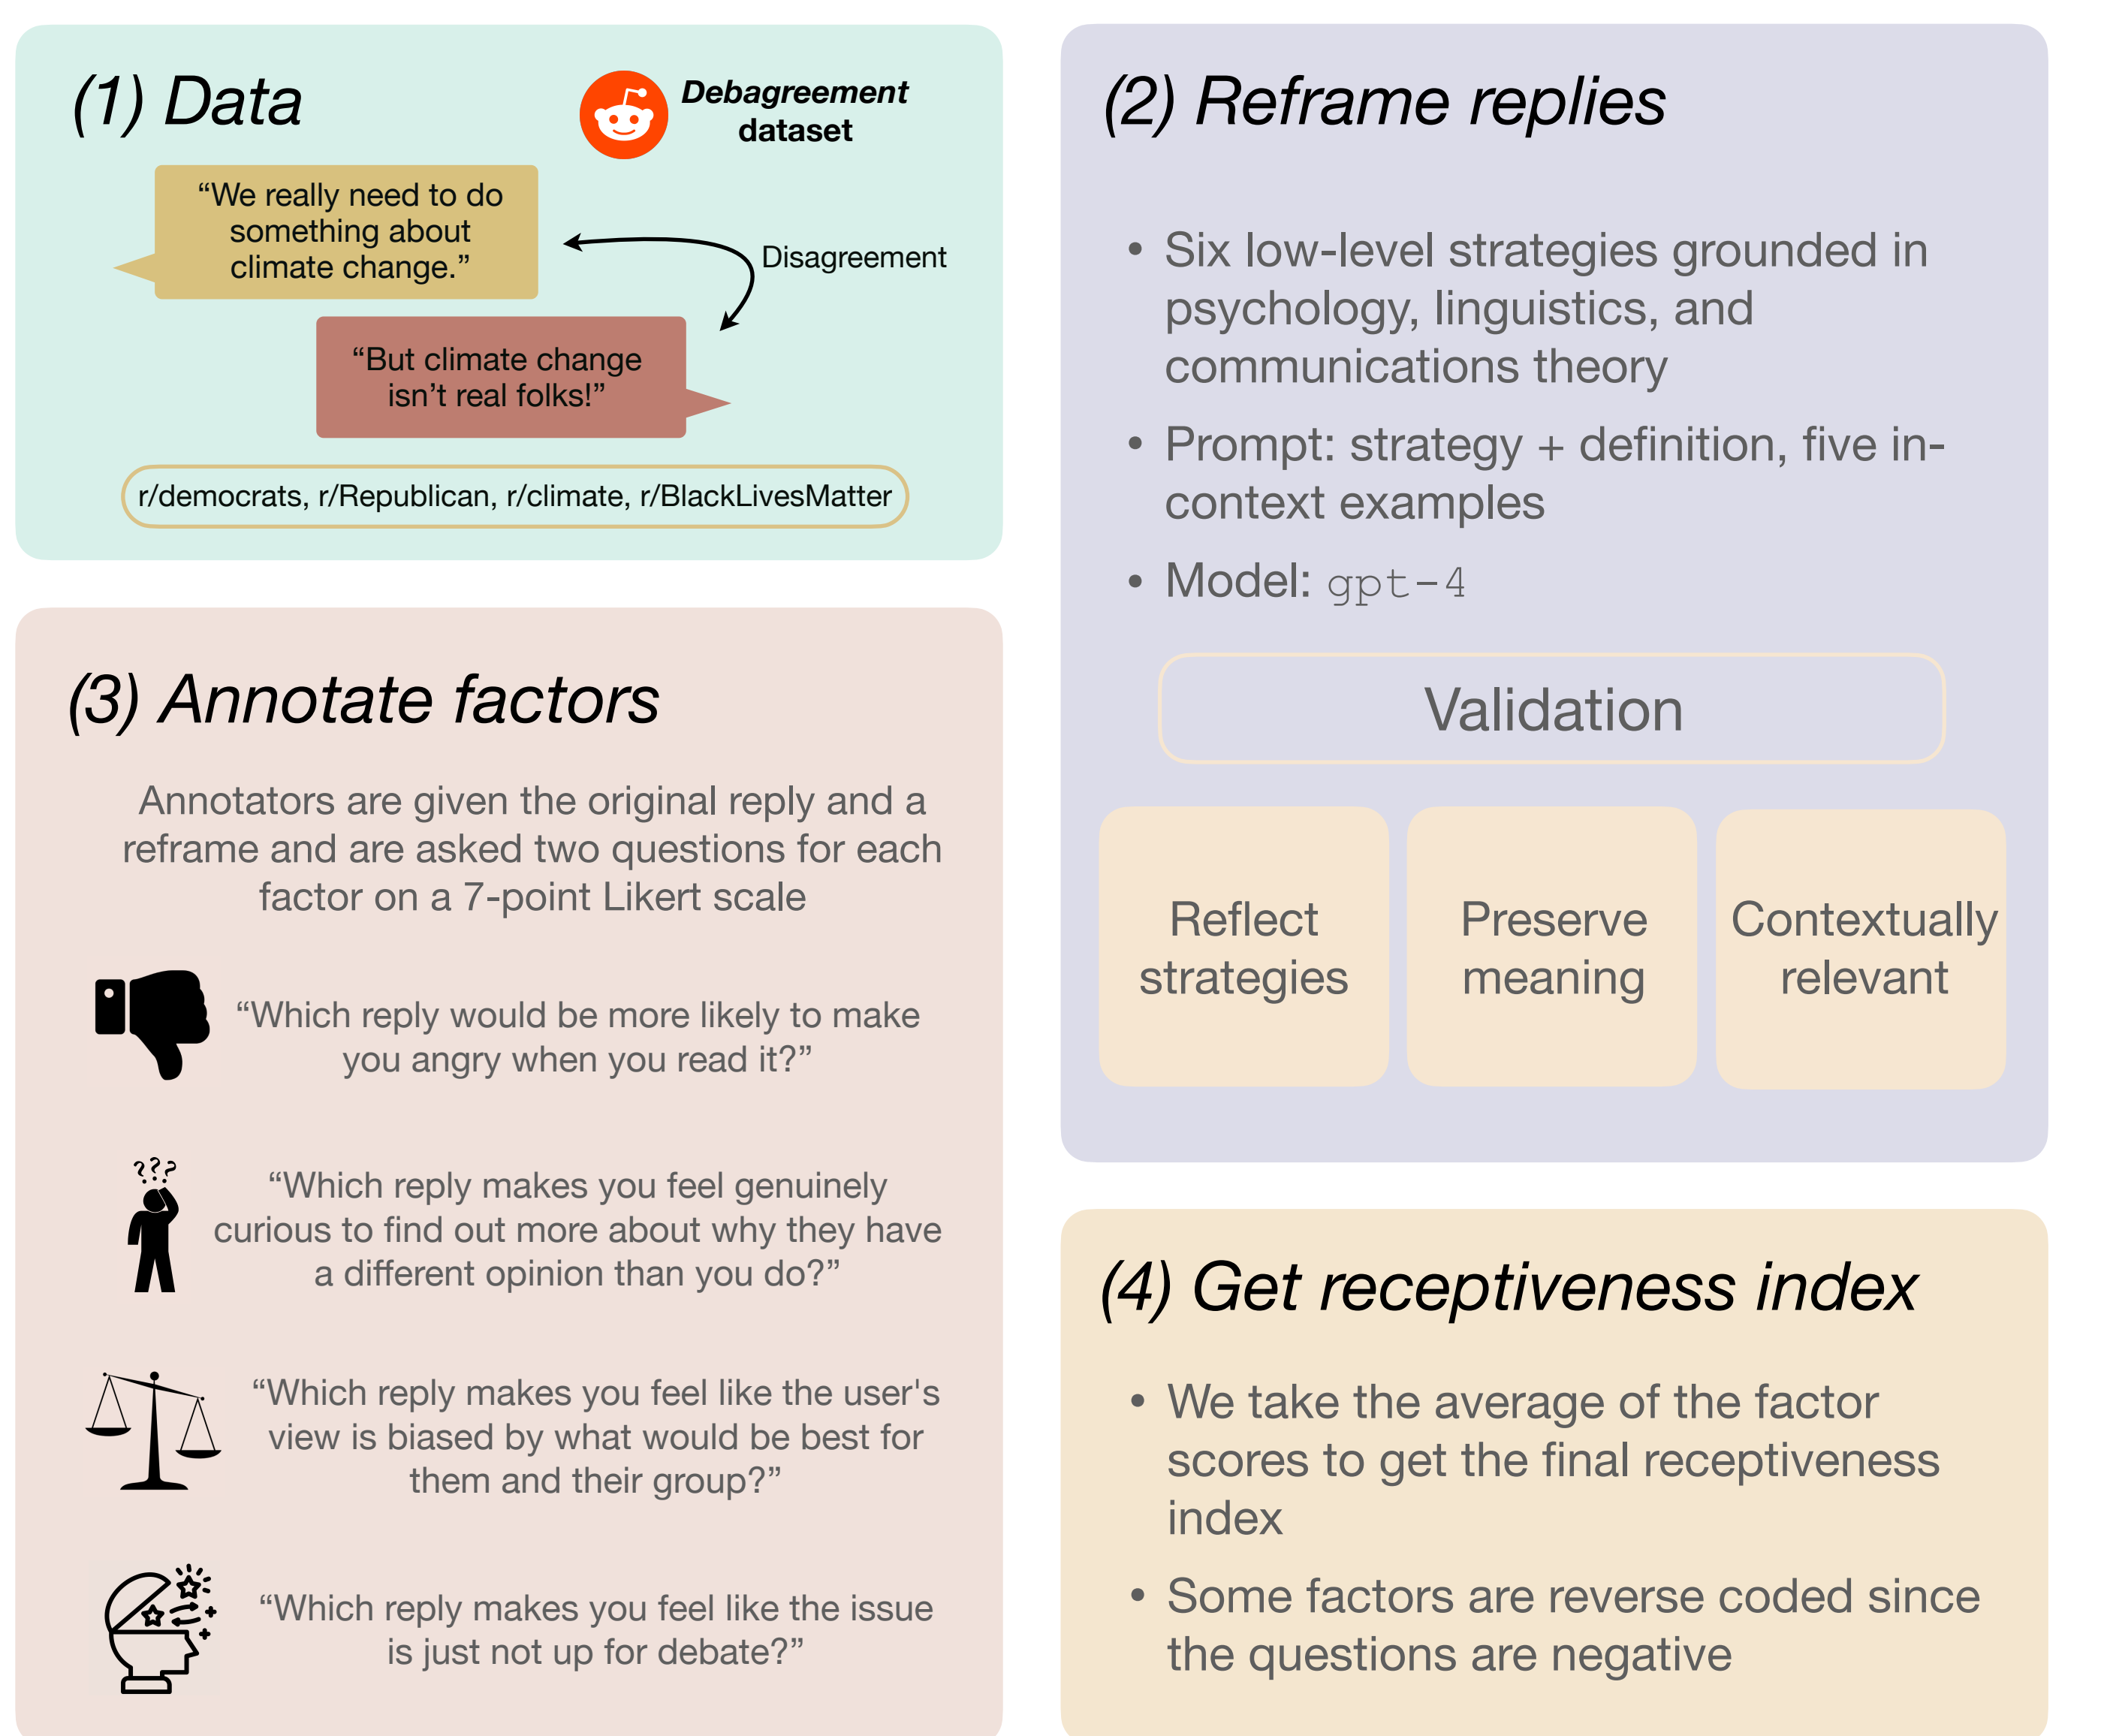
(1) Data

Debagreement dataset

"We really need to do something about climate change."

Disagreement

"But climate change isn't real folks!"

r/democrats, r/Republican, r/climate, r/BlackLivesMatter

(3) Annotate factors

Annotators are given the original reply and a reframe and are asked two questions for each factor on a 7-point Likert scale

"Which reply would be more likely to make you angry when you read it?"

"Which reply makes you feel genuinely curious to find out more about why they have a different opinion than you do?"

"Which reply makes you feel like the user's view is biased by what would be best for them and their group?"

"Which reply makes you feel like the issue is just not up for debate?"

(2) Reframe replies

• Six low-level strategies grounded in psychology, linguistics, and communications theory

• Prompt: strategy + definition, five in-context examples

• Model: gpt-4

Validation

Reflect strategies

Preserve meaning

Contextually relevant

(4) Get receptiveness index

• We take the average of the factor scores to get the final receptiveness index

• Some factors are reverse coded since the questions are negative